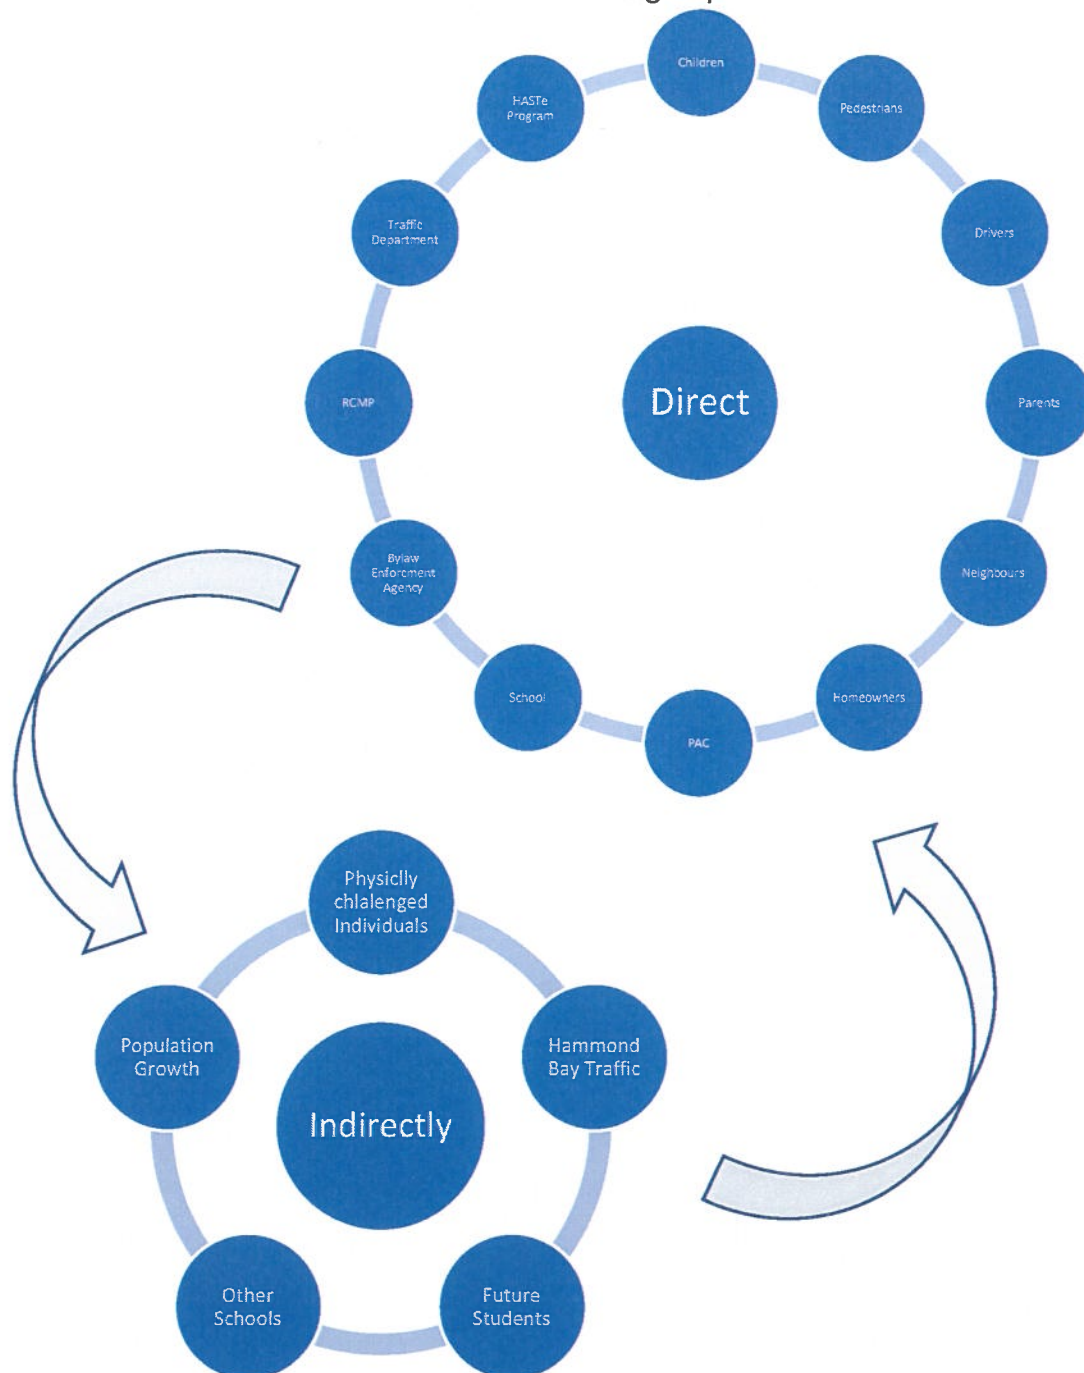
Direct

Children

Pedestrians

Drivers

Parents

Neighbours

Homeowners

PAC

School

Bylaw Enforcment Agency

RCMP

Traffic Department

HASTe Program

Indirectly

Physiclly chlalenged Individuals

Hammond Bay Traffic

Future Students

Other Schools

Population Growth